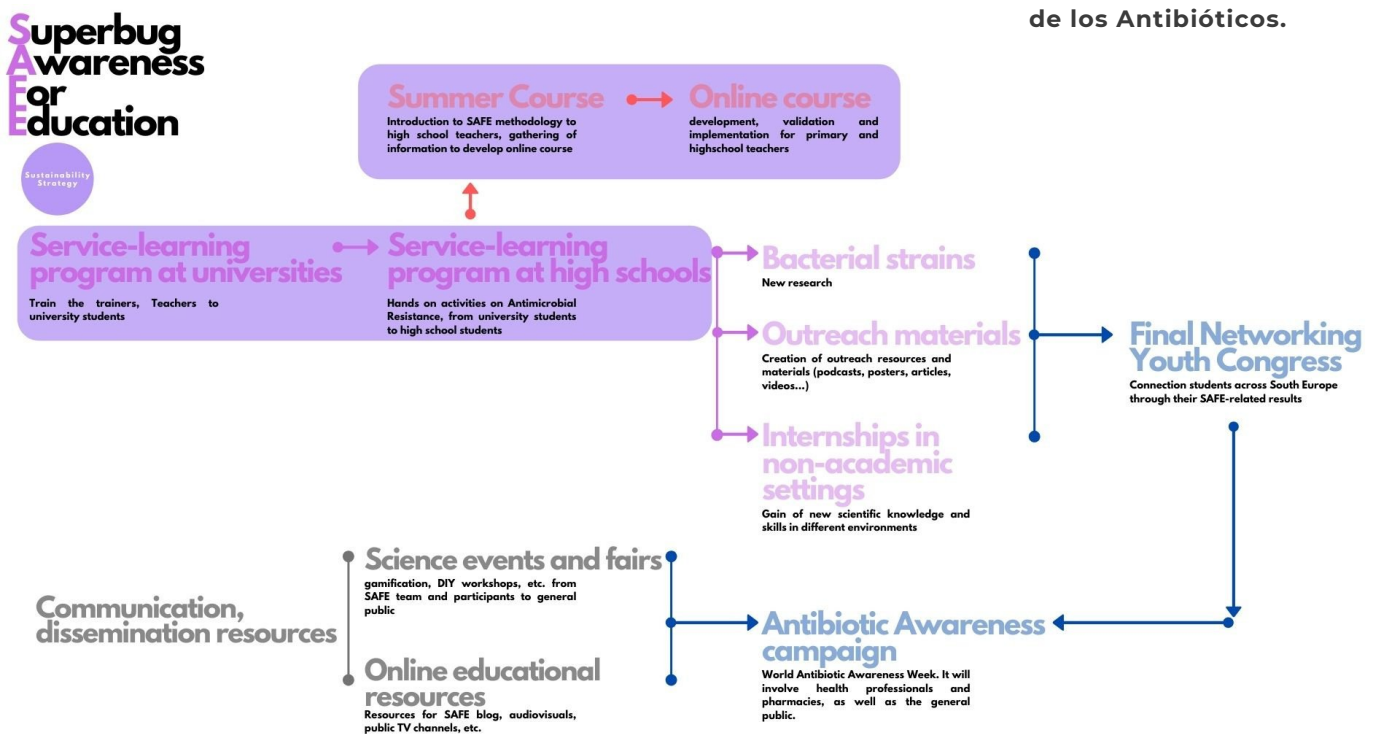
de los Antibióticos.

Superbug
Awareness
For
Education

Sustainability Strategy

Summer Course
Introduction to SAFE methodology to high school teachers, gathering of information to develop online course

Online course
development, validation and implementation for primary and highschool teachers

Service-learning program at universities
Train the trainers, Teachers to university students

Service-learning program at high schools
Hands on activities on Antimicrobial Resistance, from university students to high school students

Bacterial strains
New research

Outreach materials
Creation of outreach resources and materials (podcasts, posters, articles, videos...)

Internships in non-academic settings
Gain of new scientific knowledge and skills in different environments

Final Networking Youth Congress
Connection students across South Europe through their SAFE-related results

Communication, dissemination resources

Science events and fairs
gamification, DIY workshops, etc. from SAFE team and participants to general public

Online educational resources
Resources for SAFE blog, audiovisuals, public TV channels, etc.

Antibiotic Awareness campaign
World Antibiotic Awareness Week. It will involve health professionals and pharmacies, as well as the general public.